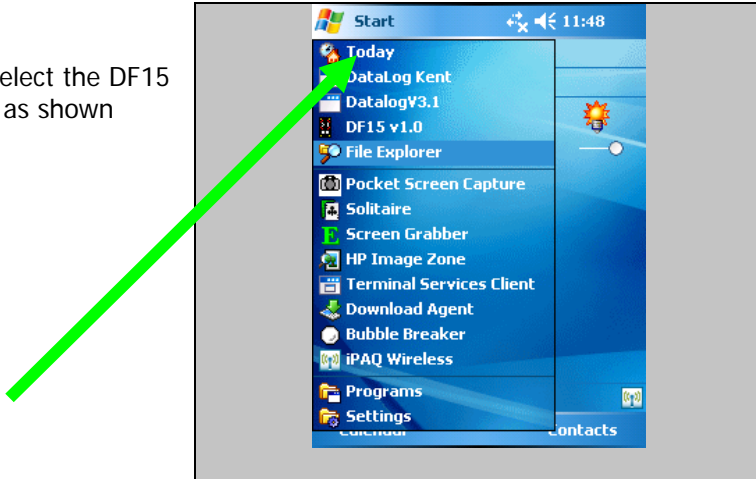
elect the DF15
as shown

Start 11:48

Today
DataLog Kent
DatalogV3.1
DF15 v1.0
File Explorer
Pocket Screen Capture
Solitaire
Screen Grabber
HP Image Zone
Terminal Services Client
Download Agent
Bubble Breaker
iPAQ Wireless
Programs
Settings

Calendar Contacts